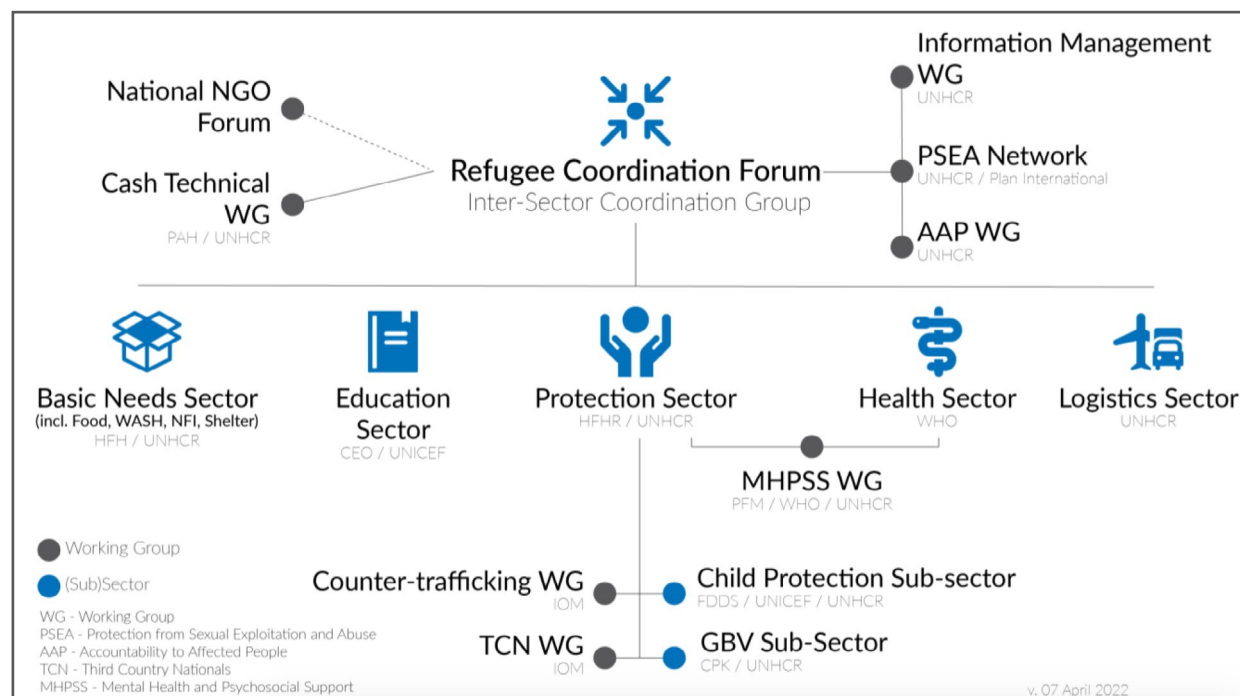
National NGO Forum

Cash Technical WG
PAH / UNHCR

Refugee Coordination Forum
Inter-Sector Coordination Group

Information Management WG
UNHCR

PSEA Network
UNHCR / Plan International

AAP WG
UNHCR

Basic Needs Sector
(incl. Food, WASH, NFI, Shelter)
HFH / UNHCR

Education Sector
CEO / UNICEF

Protection Sector
HFHR / UNHCR

Health Sector
WHO

Logistics Sector
UNHCR

MHPSS WG
PFM / WHO / UNHCR

Counter-trafficking WG
IOM

Child Protection Sub-sector
FDDS / UNICEF / UNHCR

TCN WG
IOM

GBV Sub-Sector
CPK / UNHCR

Working Group
(Sub)Sector

WG - Working Group
PSEA - Protection from Sexual Exploitation and Abuse
AAP - Accountability to Affected People
TCN - Third Country Nationals
MHPSS - Mental Health and Psychosocial Support

v. 07 April 2022